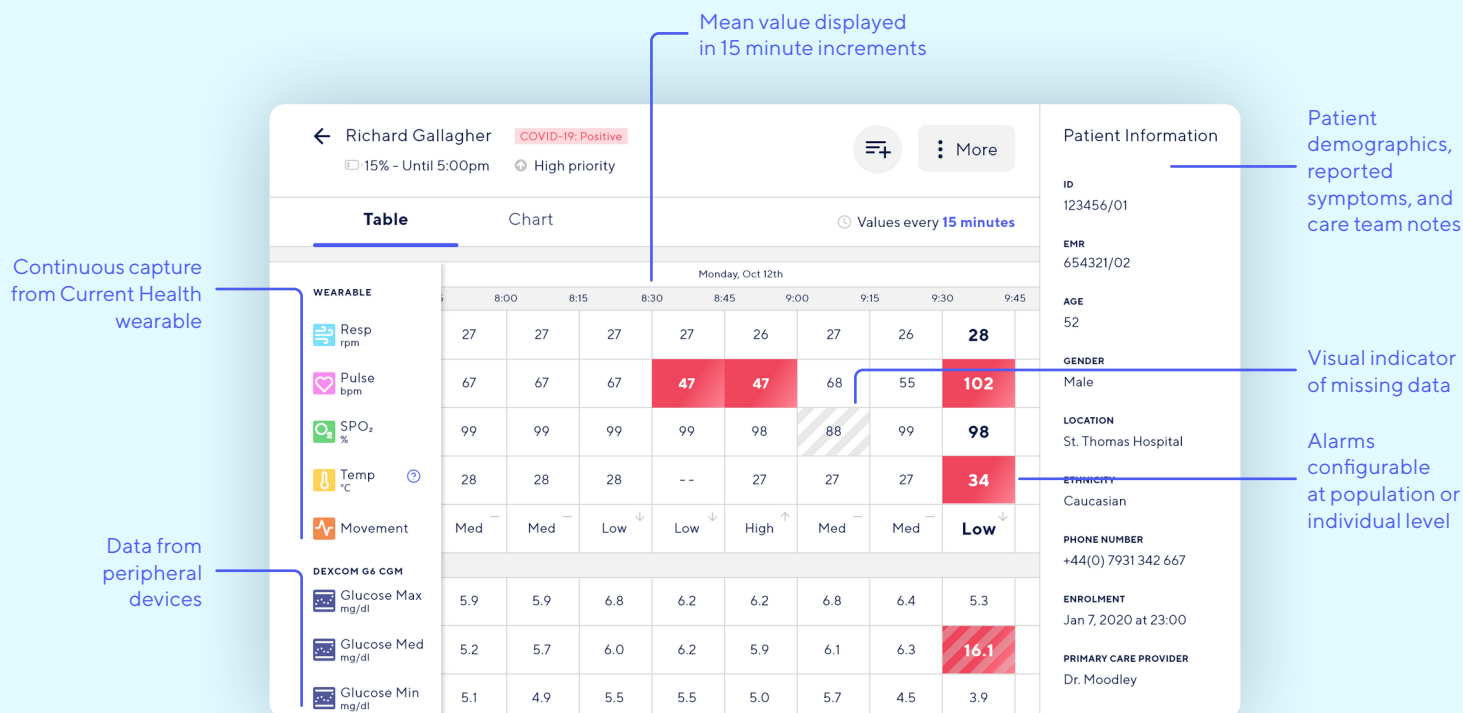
Mean value displayed in 15 minute increments

Richard Gallagher COVID-19: Positive
15% - Until 5:00pm High priority

More

Patient Information

Patient demographics, reported symptoms, and care team notes

Table Chart

Values every 15 minutes

Continuous capture from Current Health wearable

Monday, Oct 12th

WEARABLE

| | 8:00 | 8:15 | 8:30 | 8:45 | 9:00 | 9:15 | 9:30 | 9:45 |
|---|---|---|---|---|---|---|---|---|
| Resp rpm | 27 | 27 | 27 | 27 | 26 | 27 | 26 | 28 |
| Pulse bpm | 67 | 67 | 67 | 47 | 47 | 68 | 55 | 102 |
| $SPO_2$ % | 99 | 99 | 99 | 99 | 98 | 88 | 99 | 98 |
| Temp °C | 28 | 28 | 28 | -- | 27 | 27 | 27 | 34 |
| Movement | Med | Med | Low | Low | High | Med | Med | Low |

DEXCOM G6 CGM

| | | | | | | | | |
|---|---|---|---|---|---|---|---|---|
| Glucose Max mg/dl | 5.9 | 5.9 | 6.8 | 6.2 | 6.2 | 6.8 | 6.4 | 5.3 |
| Glucose Med mg/dl | 5.2 | 5.7 | 6.0 | 6.2 | 5.9 | 6.1 | 6.3 | 16.1 |
| Glucose Min mg/dl | 5.1 | 4.9 | 5.5 | 5.5 | 5.0 | 5.7 | 4.5 | 3.9 |

Data from peripheral devices

ID
123456/01

EMR
654321/02

AGE
52

GENDER
Male

LOCATION
St. Thomas Hospital

ETHNICITY
Caucasian

PHONE NUMBER
+44(0) 7931 342 667

ENROLMENT
Jan 7, 2020 at 23:00

PRIMARY CARE PROVIDER
Dr. Moodley

Visual indicator of missing data

Alarms configurable at population or individual level